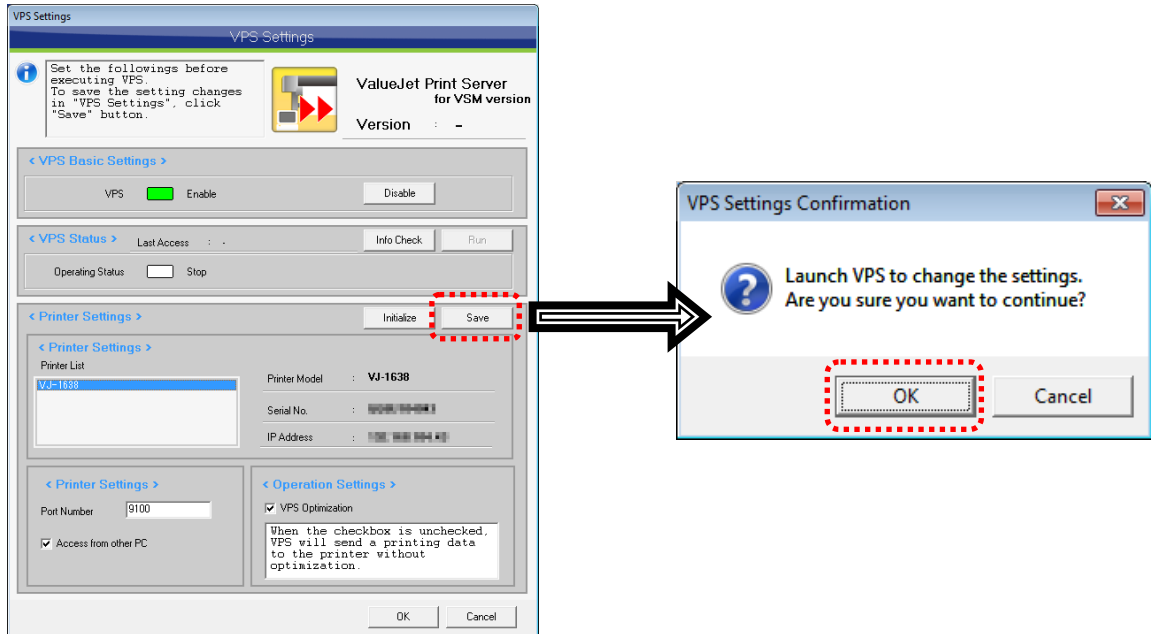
VPS Settings

VPS Settings

Set the followings before executing VPS.
To save the setting changes in "VPS Settings", click "Save" button.

ValueJet Print Server
for VSM version

Version : -

< VPS Basic Settings >

VPS Enable

Disable

< VPS Status > Last Access : -

Info Check Run

Operating Status Stop

< Printer Settings >

Initialize Save

< Printer Settings >

Printer List

VJ-1638

Printer Model : VJ-1638

Serial No. : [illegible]

IP Address : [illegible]

< Printer Settings >

Port Number 9100

Access from other PC

< Operation Settings >

VPS Optimization

When the checkbox is unchecked, VPS will send a printing data to the printer without optimization.

OK Cancel

VPS Settings Confirmation

Launch VPS to change the settings.
Are you sure you want to continue?

OK Cancel